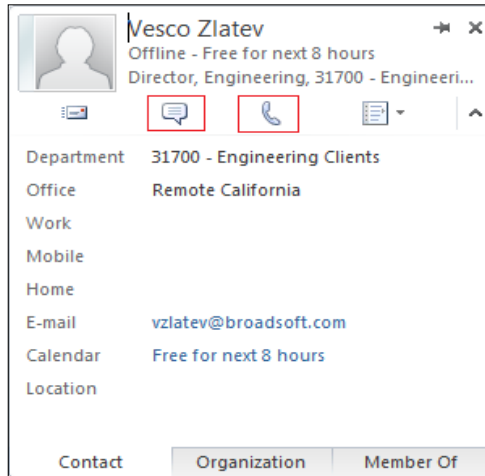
Vesco Zlatev
Offline - Free for next 8 hours
Director, Engineering, 31700 - Engineeri...

| | |
|---|---|
| Department | 31700 - Engineering Clients |
| Office | Remote California |
| Work | |
| Mobile | |
| Home | |
| E-mail | vzlatev@broadsoft.com |
| Calendar | Free for next 8 hours |
| Location | |

Contact Organization Member Of